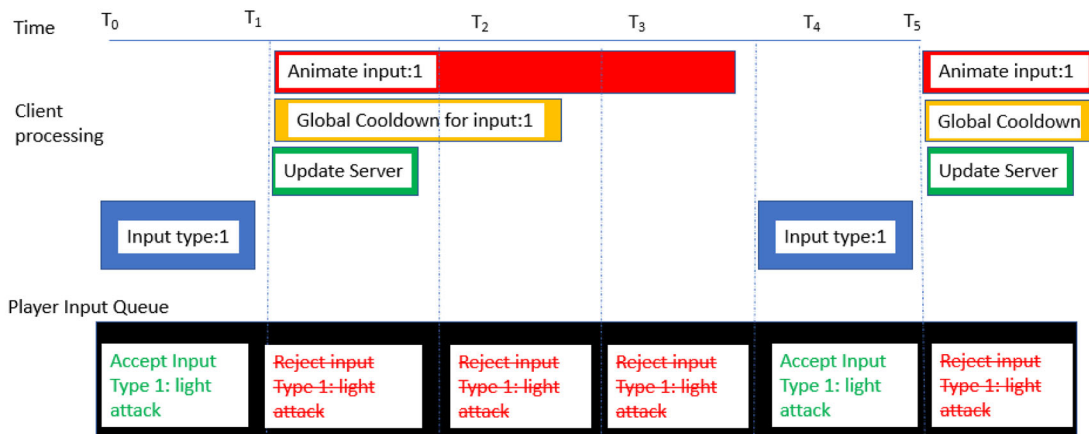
Time $T_0$ $T_1$ $T_2$ $T_3$ $T_4$ $T_5$

Client processing

Animate input:1

Global Cooldown for input:1

Update Server

Input type:1

Input type:1

Animate input:1

Global Cooldown

Update Server

Player Input Queue

| Accept Input Type 1: light attack | ~~Reject input Type 1: light attack~~ | ~~Reject input Type 1: light attack~~ | ~~Reject input Type 1: light attack~~ | Accept Input Type 1: light attack | ~~Reject input Type 1: light attack~~ |
|---|---|---|---|---|---|